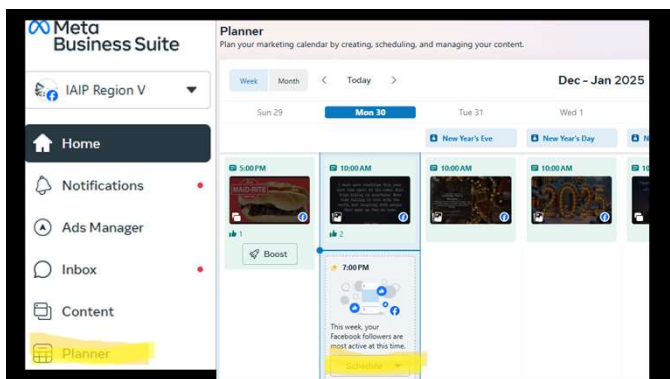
Meta Business Suite

IAIP Region V

Home

Notifications

Ads Manager

Inbox

Content

Planner

Planner

Plan your marketing calendar by creating, scheduling, and managing your content.

Week Month < Today > Dec - Jan 2025

Sun 29 Mon 30 Tue 31 Wed 1

New Year's Eve New Year's Day N

5:00 PM

1

Boost

10:00 AM

2

7:00 PM

This week, your Facebook followers are most active at this time.

Schedule

10:00 AM

10:00 AM